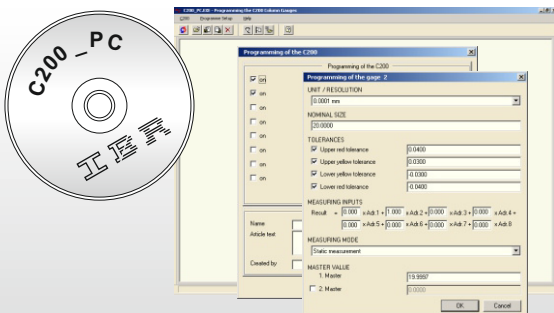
C200 _ PC

IBR

C200_PC.EXE - Programming the C200 Column Gauges

C200   Programme Setup   Help

Programming of the C200

Programming of the C200

on
on
on
on
on
on
on
on

Name
Article text
Created by

Programming of the gage 2

UNIT / RESOLUTION
0.0001 mm

NOMINAL SIZE
20.0000

TOLERANCES
Upper red tolerance 0.0400
Upper yellow tolerance 0.0300
Lower yellow tolerance -0.0300
Lower red tolerance -0.0400

MEASURING INPUTS
Result = 0.000 x Adr.1 + 1.000 x Adr.2 + 0.000 x Adr.3 + 0.000 x Adr.4 +
0.000 x Adr.5 + 0.000 x Adr.6 + 0.000 x Adr.7 + 0.000 x Adr.8

MEASURING MODE
Static measurement

MASTER VALUE
1. Master 19.9997
2. Master 0.0000

OK   Cancel